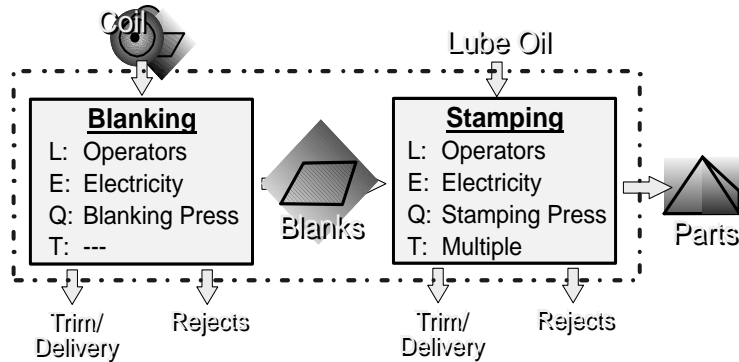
Coil

Lube Oil

Blanking
L: Operators
E: Electricity
Q: Blanking Press
T: ---

Blanks

Stamping
L: Operators
E: Electricity
Q: Stamping Press
T: Multiple

Parts

Trim/ Delivery

Rejects

Trim/ Delivery

Rejects